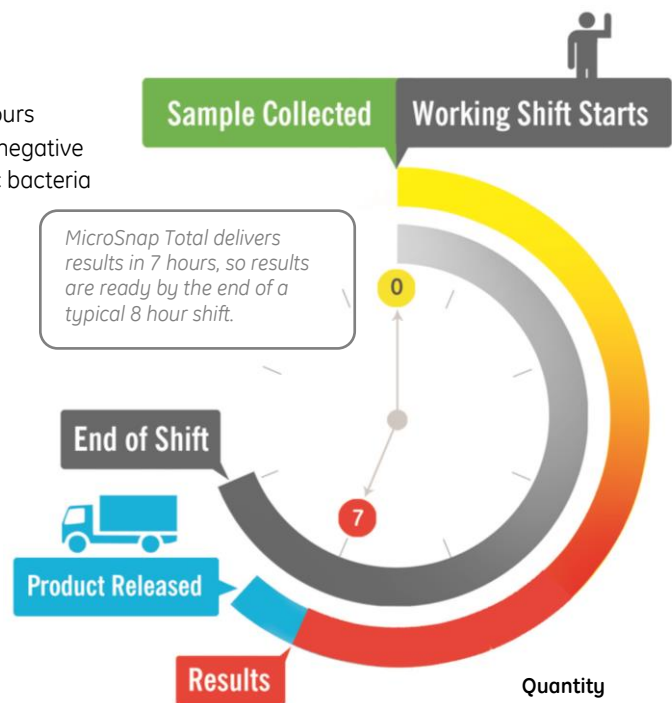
ours
negative
bacteria

Sample Collected

Working Shift Starts

MicroSnap Total delivers results in 7 hours, so results are ready by the end of a typical 8 hour shift.

0

End of Shift

7

Product Released

Results

Quantity